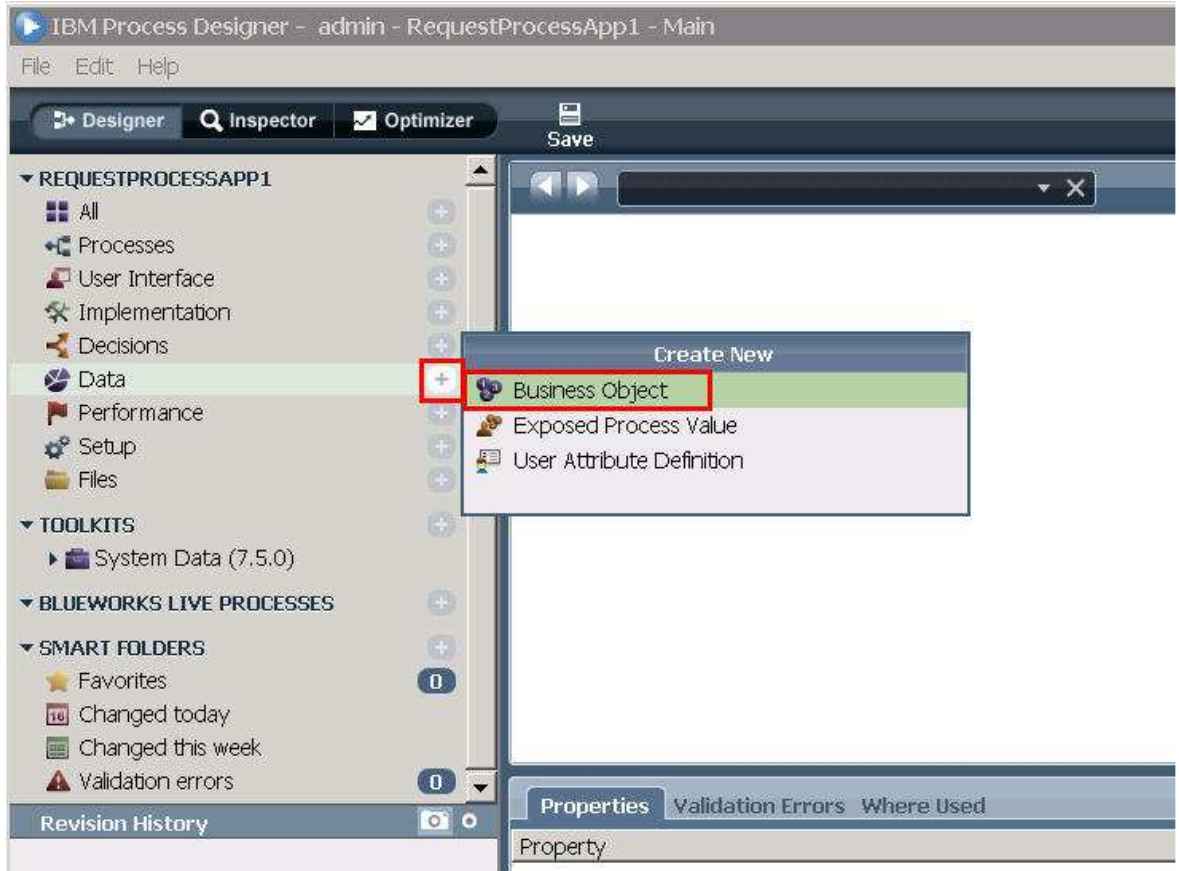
IBM Process Designer - admin - RequestProcessApp1 - Main

File Edit Help

Designer Inspector Optimizer

Save

REQUESTPROCESSAPP1
All
Processes
User Interface
Implementation
Decisions
Data
Performance
Setup
Files

TOOLKITS
System Data (7.5.0)

BLUEWORKS LIVE PROCESSES

SMART FOLDERS
Favorites 0
Changed today
Changed this week
Validation errors 0

Revision History

Create New
Business Object
Exposed Process Value
User Attribute Definition

Properties Validation Errors Where Used

Property